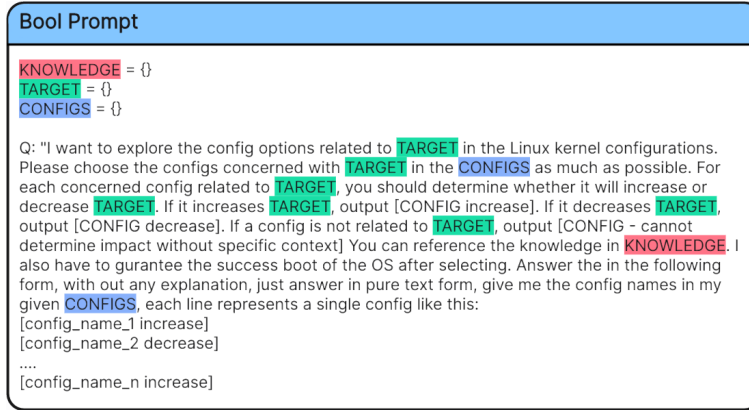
Bool Prompt

KNOWLEDGE = {}
TARGET = {}
CONFIGS = {}

Q: "I want to explore the config options related to TARGET in the Linux kernel configurations. Please choose the configs concerned with TARGET in the CONFIGS as much as possible. For each concerned config related to TARGET, you should determine whether it will increase or decrease TARGET. If it increases TARGET, output [CONFIG increase]. If it decreases TARGET, output [CONFIG decrease]. If a config is not related to TARGET, output [CONFIG - cannot determine impact without specific context] You can reference the knowledge in KNOWLEDGE. I also have to gurantee the success boot of the OS after selecting. Answer the in the following form, with out any explanation, just answer in pure text form, give me the config names in my given CONFIGS, each line represents a single config like this:
[config_name_1 increase]
[config_name_2 decrease]
....
[config_name_n increase]